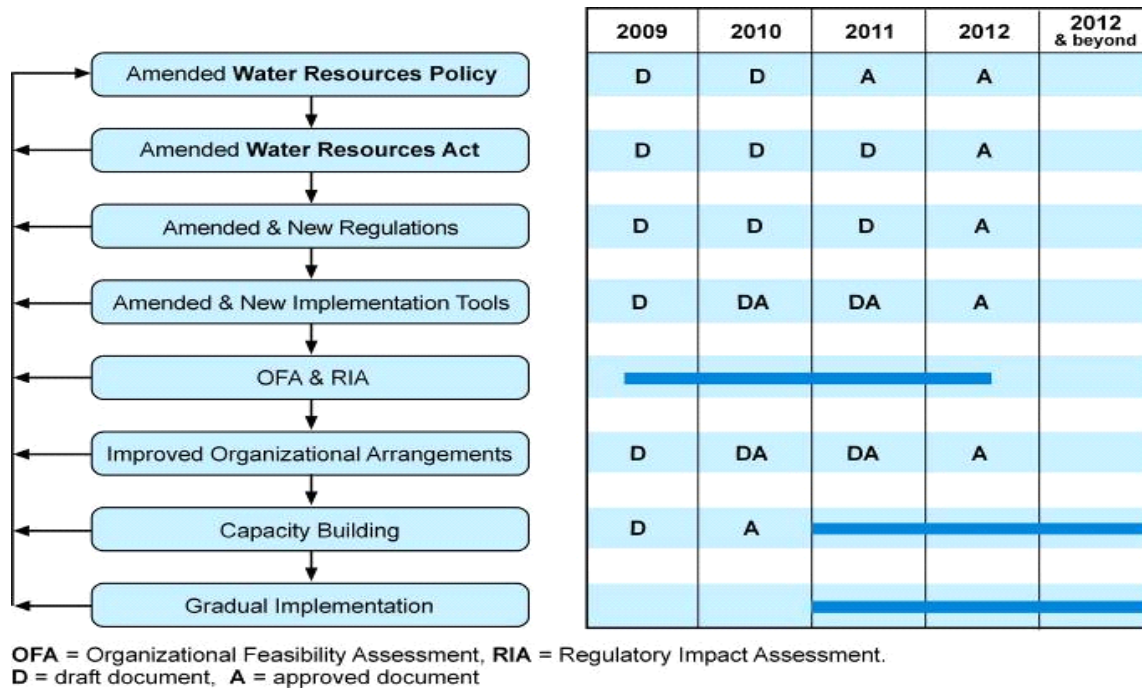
Amended **Water Resources Policy**

Amended **Water Resources Act**

Amended & New Regulations

Amended & New Implementation Tools

OFA & RIA

Improved Organizational Arrangements

Capacity Building

Gradual Implementation

| | 2009 | 2010 | 2011 | 2012 | 2012 & beyond |
|---|---|---|---|---|---|
| Amended Water Resources Policy | D | D | A | A | |
| Amended Water Resources Act | D | D | D | A | |
| Amended & New Regulations | D | D | D | A | |
| Amended & New Implementation Tools | D | DA | DA | A | |
| OFA & RIA | | | | | |
| Improved Organizational Arrangements | D | DA | DA | A | |
| Capacity Building | D | A | | | |
| Gradual Implementation | | | | | |

**OFA** = Organizational Feasibility Assessment, **RIA** = Regulatory Impact Assessment.
**D** = draft document, **A** = approved document